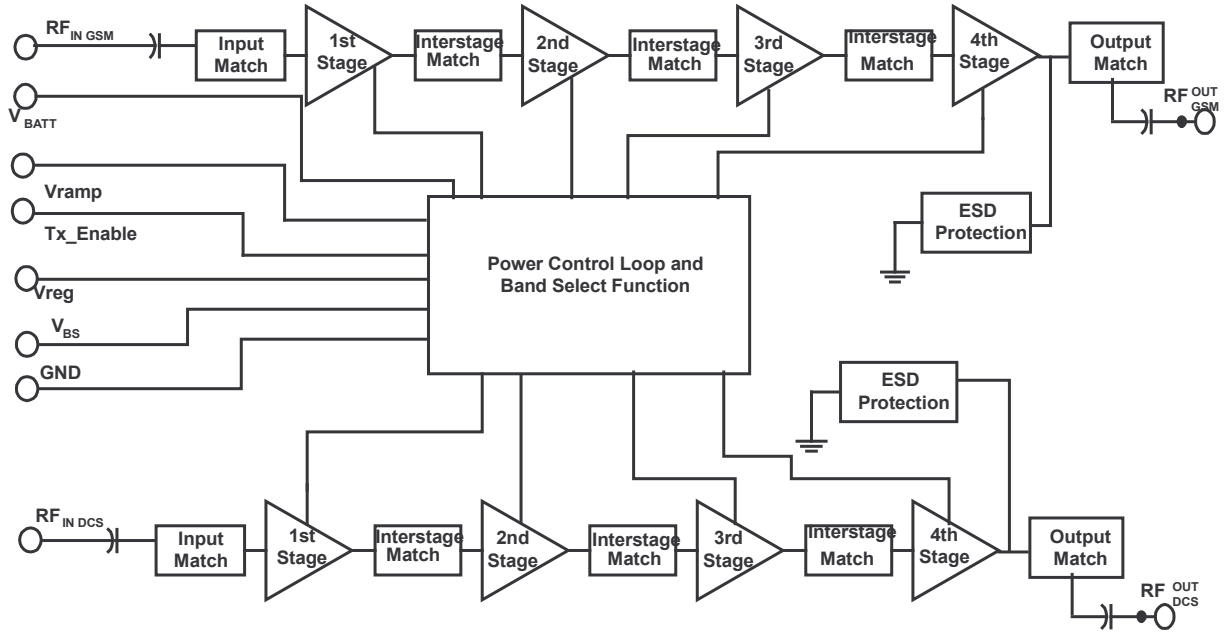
$RF_{IN\ GSM}$

Input Match

1st Stage

Interstage Match

2nd Stage

Interstage Match

3rd Stage

Interstage Match

4th Stage

Output Match

$RF^{OUT}_{GSM}$

$V_{BATT}$

Vramp

Tx_Enable

Vreg

$V_{BS}$

GND

ESD Protection

Power Control Loop and Band Select Function

ESD Protection

$RF_{IN\ DCS}$

Input Match

1st Stage

Interstage Match

2nd Stage

Interstage Match

3rd Stage

Interstage Match

4th Stage

Output Match

$RF^{OUT}_{DCS}$